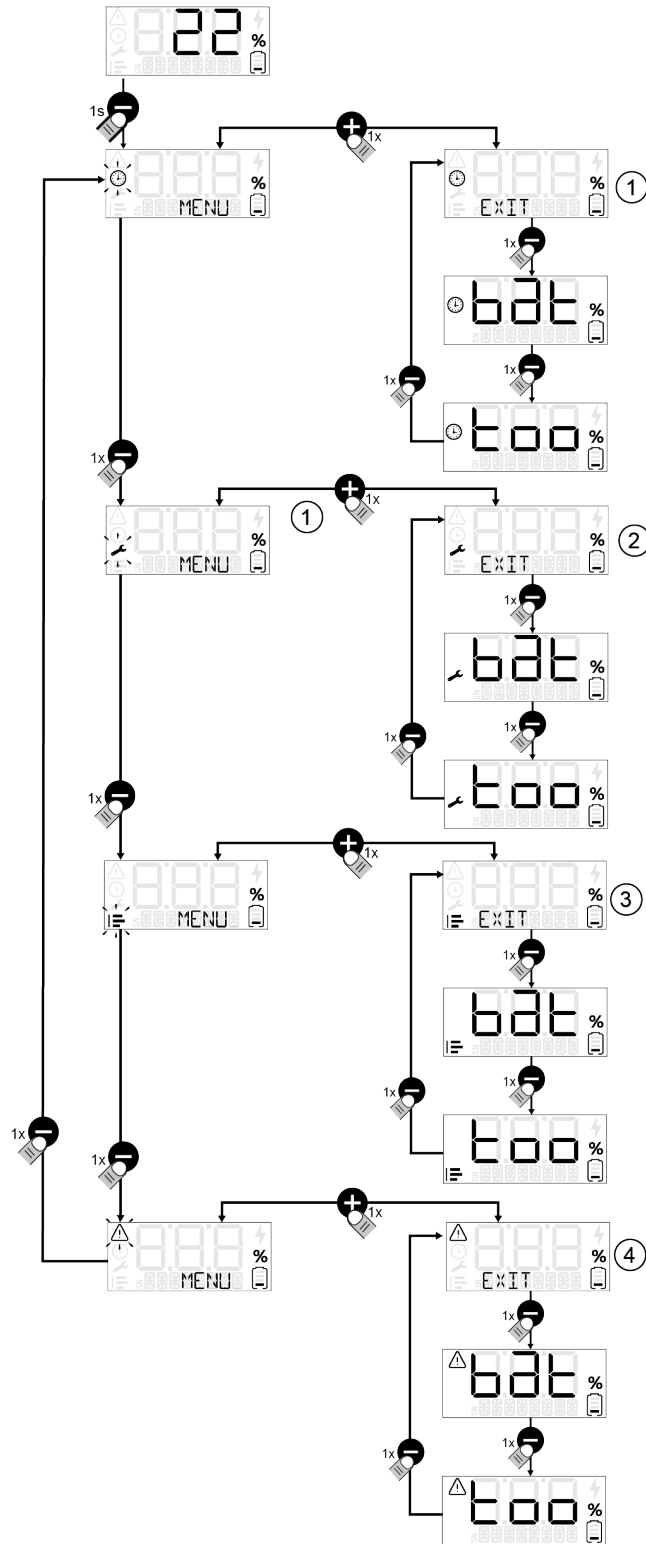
22 %

1s

1x

%
MENU

%
EXIT
1

1x

bdt %

1x

1x

too %

1x

%
MENU
1

1x

%
EXIT
2

1x

bdt %

1x

1x

too %

1x

%
MENU

1x

%
EXIT
3

1x

bdt %

1x

1x

too %

1x

1x

%
MENU

1x

%
EXIT
4

1x

bdt %

1x

1x

too %